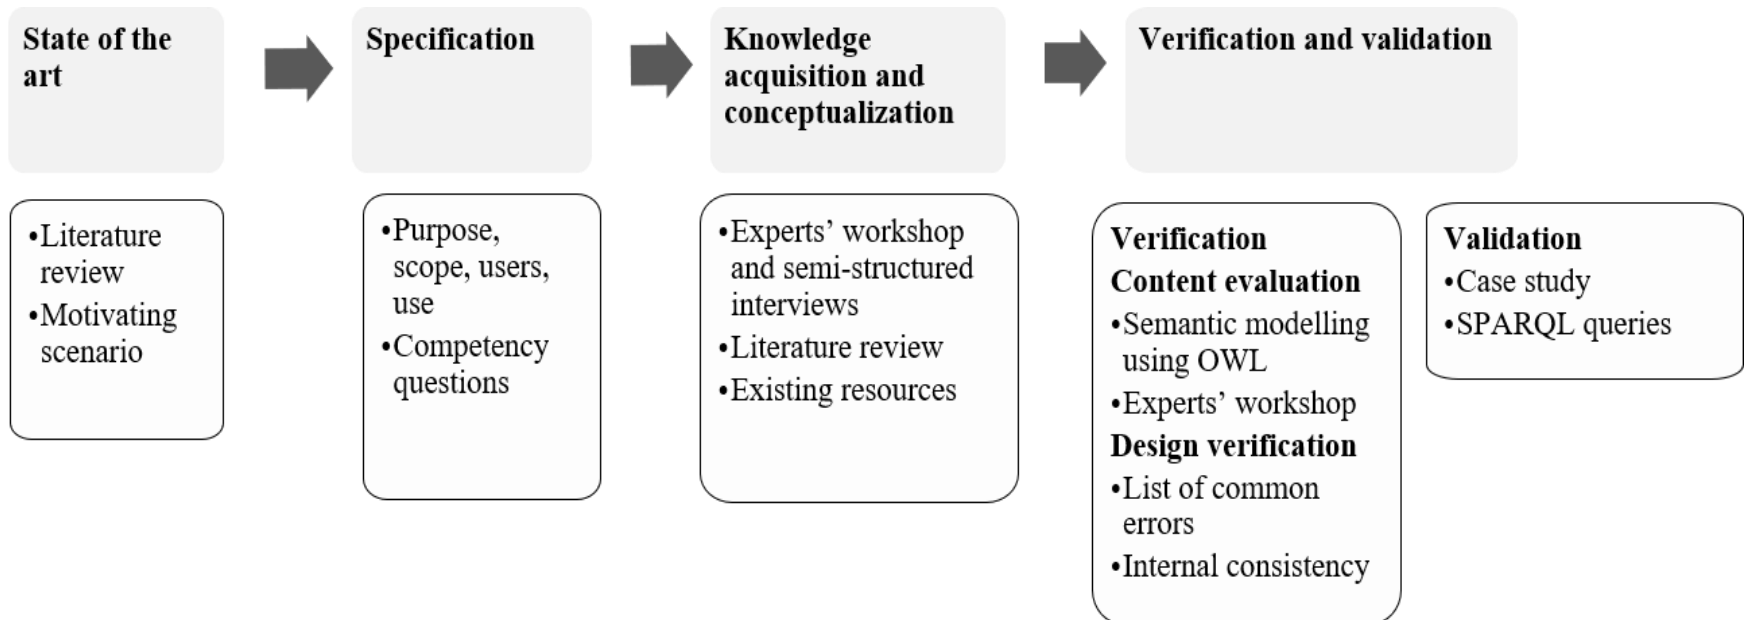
State of the art

Specification

Knowledge acquisition and conceptualization

Verification and validation

•Literature review
•Motivating scenario

•Purpose, scope, users, use
•Competency questions

•Experts' workshop and semi-structured interviews
•Literature review
•Existing resources

Verification
Content evaluation
•Semantic modelling using OWL
•Experts' workshop
Design verification
•List of common errors
•Internal consistency

Validation
•Case study
•SPARQL queries